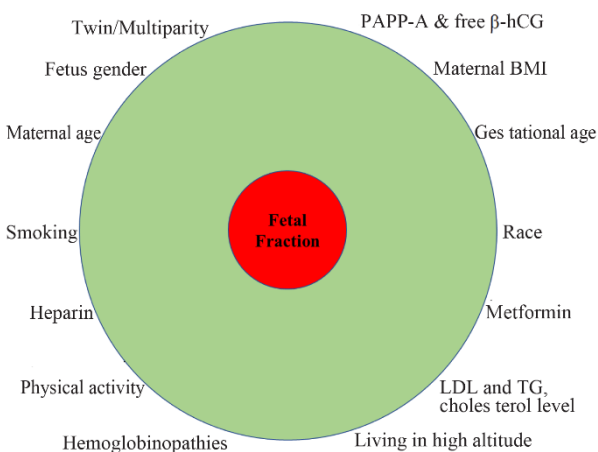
Twin/Multiparity

PAPP-A & free β-hCG

Fetus gender

Maternal BMI

Maternal age

Ges tational age

Fetal Fraction

Smoking

Race

Heparin

Metformin

Physical activity

LDL and TG, choles terol level

Hemoglobinopathies

Living in high altitude